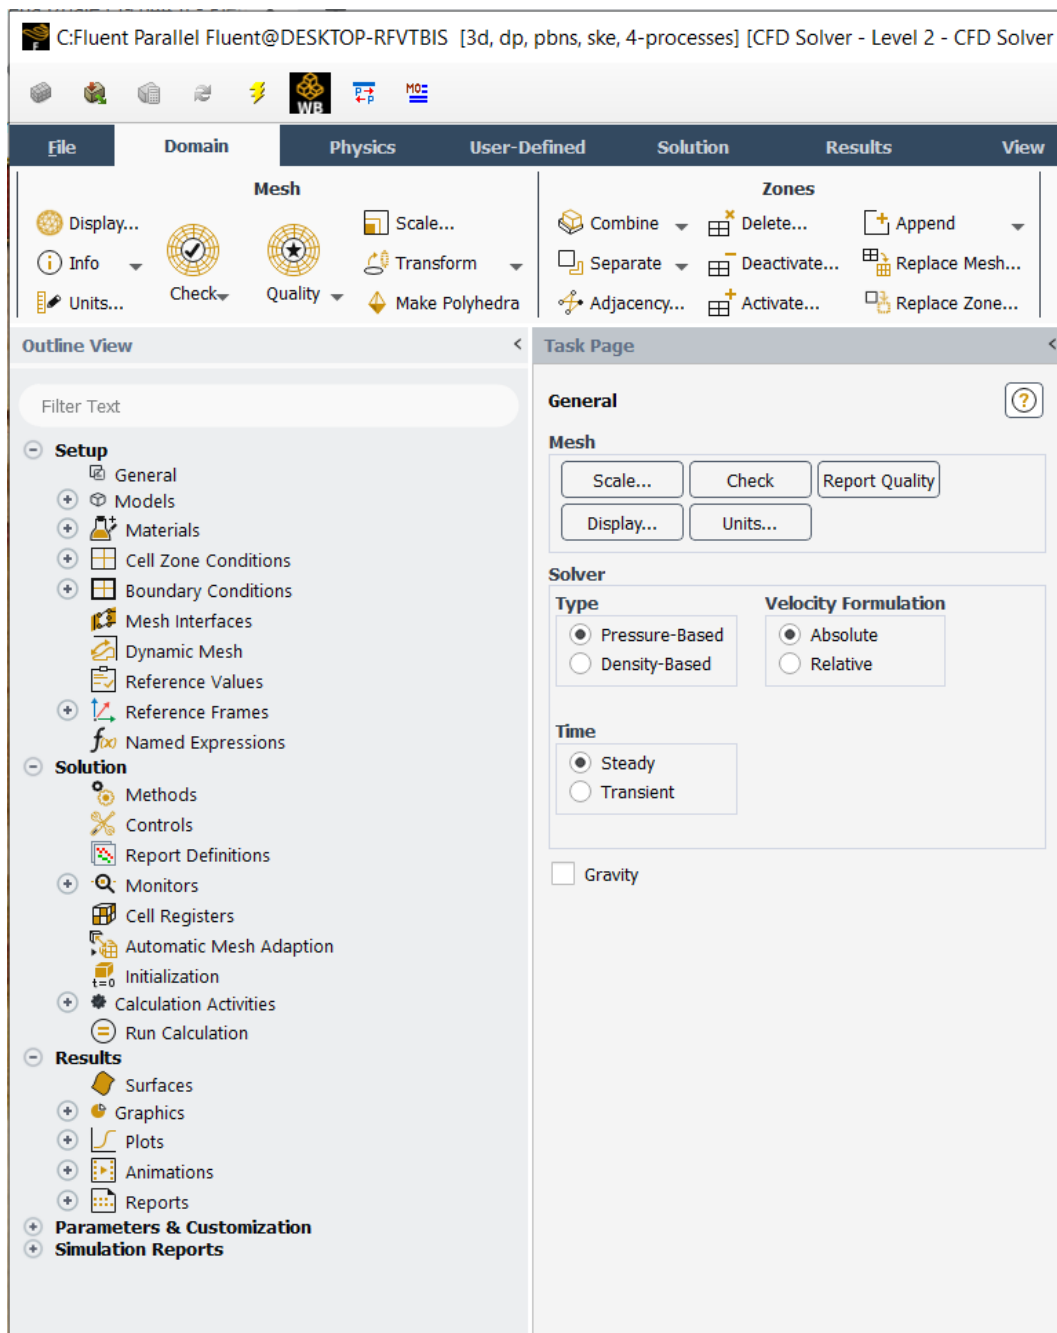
C:Fluent Parallel Fluent@DESKTOP-RFVTBIS [3d, dp, pbns, ske, 4-processes] [CFD Solver - Level 2 - CFD Solver

WB

File Domain Physics User-Defined Solution Results View

Mesh
Display...
Info
Units...
Check
Quality
Scale...
Transform
Make Polyhedra

Zones
Combine
Separate
Adjacency...
Delete...
Deactivate...
Activate...
Append
Replace Mesh...
Replace Zone...

Outline View

Filter Text

Setup
General
Models
Materials
Cell Zone Conditions
Boundary Conditions
Mesh Interfaces
Dynamic Mesh
Reference Values
Reference Frames
Named Expressions
Solution
Methods
Controls
Report Definitions
Monitors
Cell Registers
Automatic Mesh Adaption
Initialization
Calculation Activities
Run Calculation
Results
Surfaces
Graphics
Plots
Animations
Reports
Parameters & Customization
Simulation Reports

Task Page

General

Mesh
Scale... Check Report Quality
Display... Units...

Solver
Type
Pressure-Based
Density-Based
Velocity Formulation
Absolute
Relative

Time
Steady
Transient

Gravity